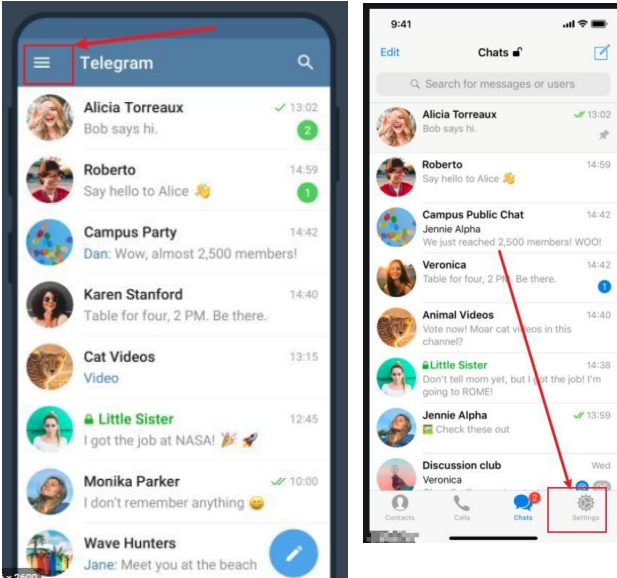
Telegram

Alicia Torreaux 13:02
Bob says hi. 2

Roberto 14:59
Say hello to Alice 👋 1

Campus Party 14:42
Dan: Wow, almost 2,500 members!

Karen Stanford 14:40
Table for four, 2 PM. Be there.

Cat Videos 13:15
Video

Little Sister 12:45
I got the job at NASA! 🎉 🚀

Monika Parker 10:00
I don't remember anything 😄

Wave Hunters
Jane: Meet you at the beach

9:41

Edit Chats

Search for messages or users

Alicia Torreaux 13:02
Bob says hi.

Roberto 14:59
Say hello to Alice 👋

Campus Public Chat 14:42
Jennie Alpha
We just reached 2,500 members! WOO!

Veronica 14:42
Table for four, 2 PM. Be there. 1

Animal Videos 14:40
Vote now! Moar cat videos in this channel?

Little Sister 14:38
Don't tell mom yet, but I got the job! I'm going to ROME!

Jennie Alpha 13:59
Check these out

Discussion club Wed
Veronica

Contacts Calls Chats 2 Settings